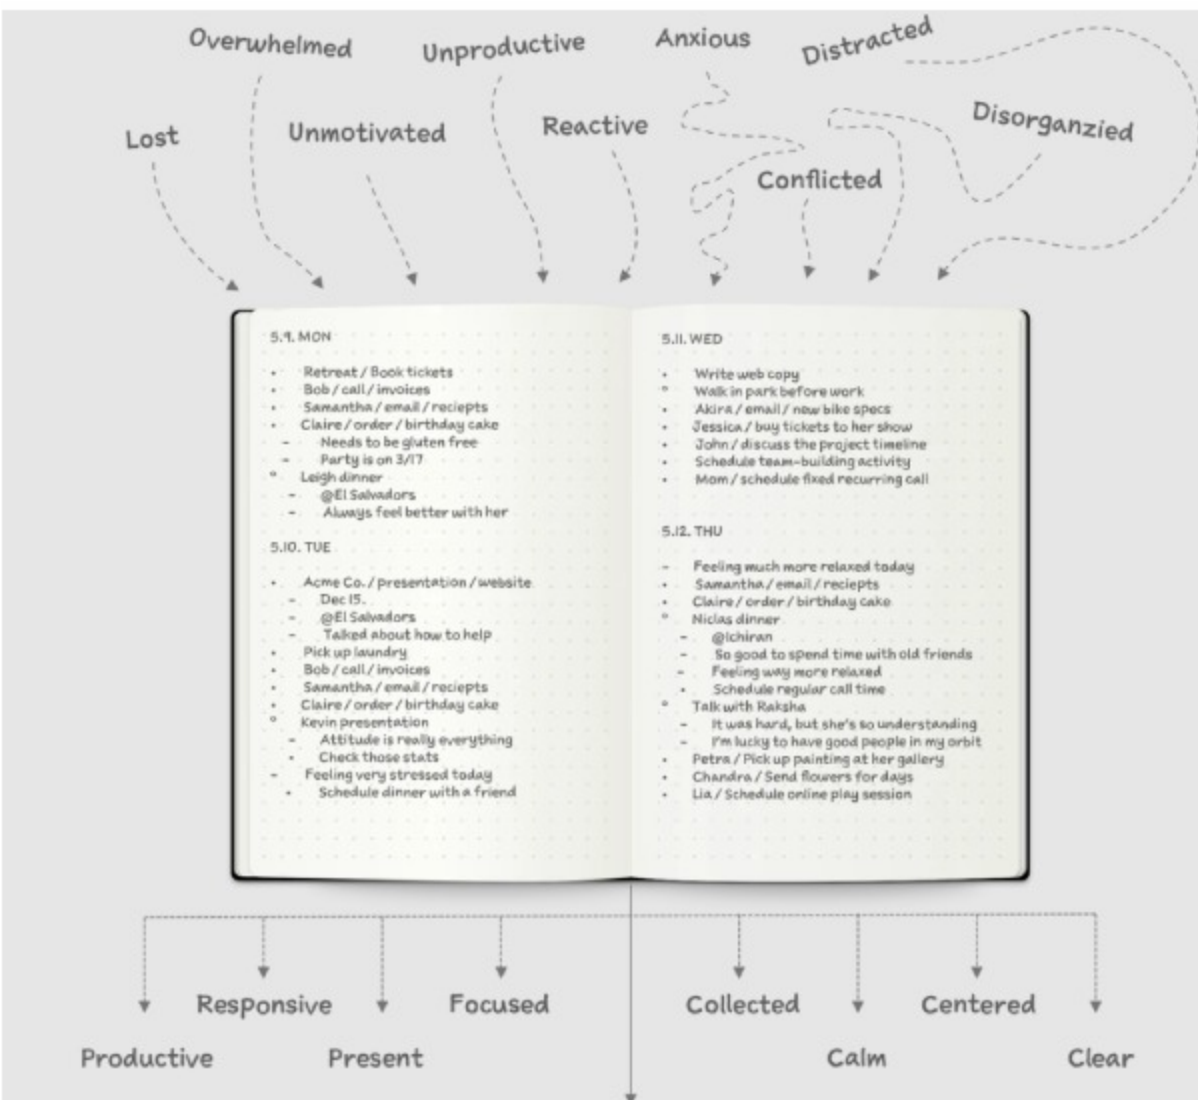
Overwhelmed Unproductive Anxious Distracted

Lost Unmotivated Reactive Disorganzied

Conflicted

5.9. MON

• Retreat / Book tickets
• Bob / call / invoices
• Samantha / email / reciepts
• Claire / order / birthday cake
– Needs to be gluten free
– Party is on 3/17
° Leigh dinner
– @El Salvadors
– Always feel better with her

5.10. TUE

• Acme Co. / presentation / website
– Dec 15.
– @El Salvadors
– Talked about how to help
• Pick up laundry
• Bob / call / invoices
• Samantha / email / reciepts
• Claire / order / birthday cake
° Kevin presentation
– Attitude is really everything
• Check those stats
– Feeling very stressed today
• Schedule dinner with a friend

5.11. WED

• Write web copy
° Walk in park before work
• Akira / email / new bike specs
• Jessica / buy tickets to her show
• John / discuss the project timeline
• Schedule team-building activity
• Mom / schedule fixed recurring call

5.12. THU

– Feeling much more relaxed today
• Samantha / email / reciepts
• Claire / order / birthday cake
° Niclas dinner
– @Ichiran
– So good to spend time with old friends
– Feeling way more relaxed
• Schedule regular call time
° Talk with Raksha
– It was hard, but she's so understanding
– I'm lucky to have good people in my orbit
• Petra / Pick up painting at her gallery
• Chandra / Send flowers for days
• Lia / Schedule online play session

Responsive Focused Collected Centered

Productive Present Calm Clear